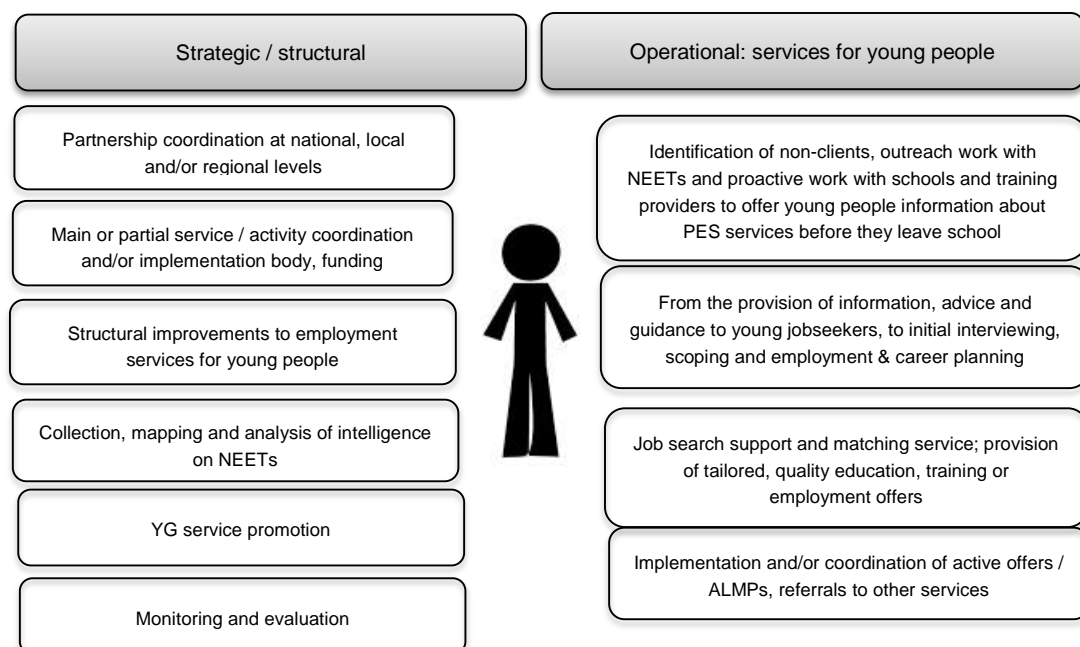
Strategic / structural

Partnership coordination at national, local and/or regional levels

Main or partial service / activity coordination and/or implementation body, funding

Structural improvements to employment services for young people

Collection, mapping and analysis of intelligence on NEETs

YG service promotion

Monitoring and evaluation

Operational: services for young people

Identification of non-clients, outreach work with NEETs and proactive work with schools and training providers to offer young people information about PES services before they leave school

From the provision of information, advice and guidance to young jobseekers, to initial interviewing, scoping and employment & career planning

Job search support and matching service; provision of tailored, quality education, training or employment offers

Implementation and/or coordination of active offers / ALMPs, referrals to other services